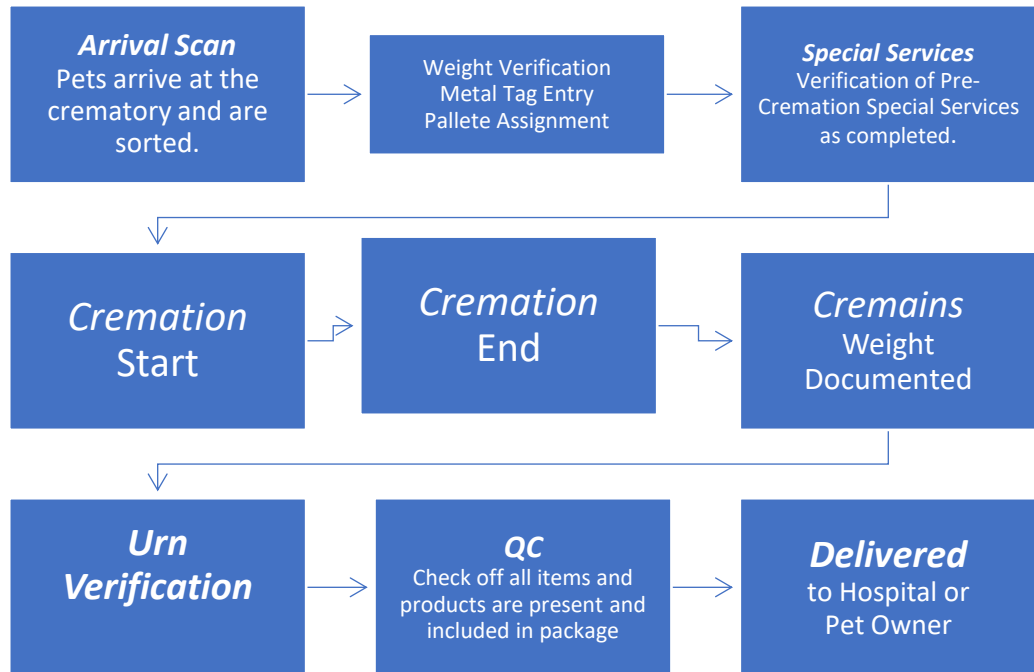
**Arrival Scan**
Pets arrive at the crematory and are sorted.

Weight Verification
Metal Tag Entry
Pallete Assignment

**Special Services**
Verification of Pre-Cremation Special Services as completed.

*Cremation*
Start

*Cremation*
End

*Cremains*
Weight Documented

**Urn Verification**

**QC**
Check off all items and products are present and included in package

**Delivered**
to Hospital or Pet Owner